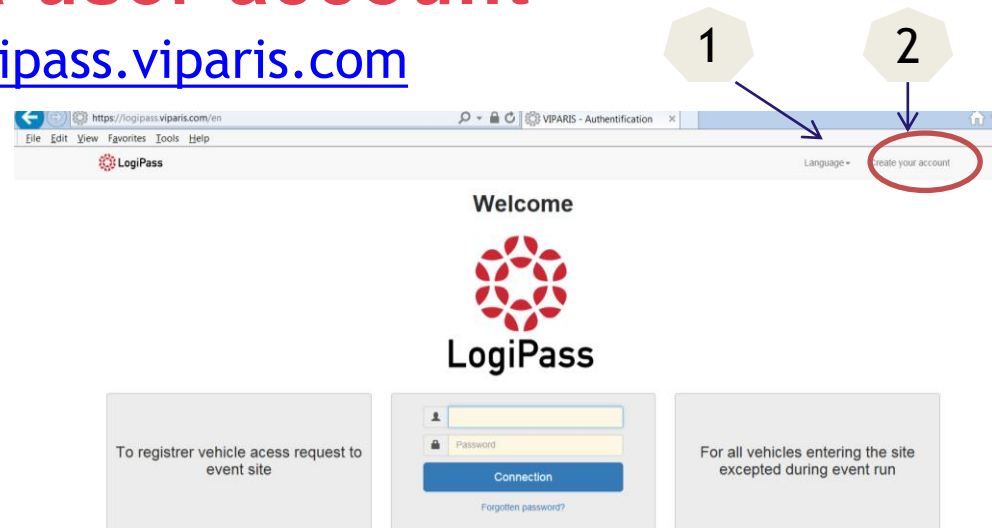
ipass.viparis.com

1

2

https://logipass.viparis.com/en

VIPARIS - Authentification

File Edit View Favorites Tools Help

LogiPass

Language

Create your account

Welcome

LogiPass

To registrer vehicle acess request to event site

Password

Connection

Forgotten password?

For all vehicles entering the site excepted during event run